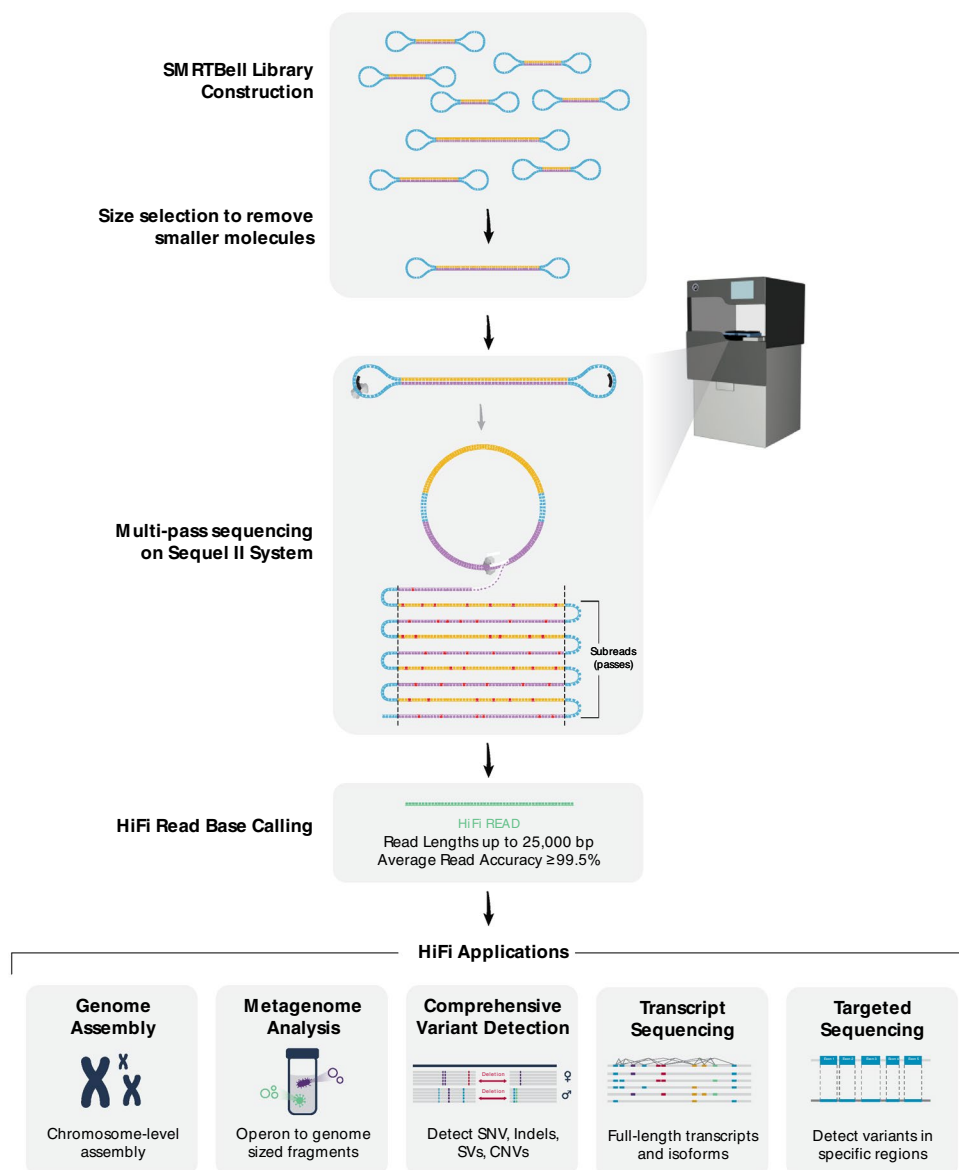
SMRTBell Library Construction

Size selection to remove smaller molecules

Multi-pass sequencing on Sequel II System

Subreads (passes)

HiFi Read Base Calling

HiFi READ
Read Lengths up to 25,000 bp
Average Read Accuracy ≥99.5%

HiFi Applications

Genome Assembly
Chromosome-level assembly

Metagenome Analysis
Operon to genome sized fragments

Comprehensive Variant Detection
Deletion
Deletion
♀
♂
Detect SNV, Indels, SVs, CNVs

Transcript Sequencing
Full-length transcripts and isoforms

Targeted Sequencing
Detect variants in specific regions